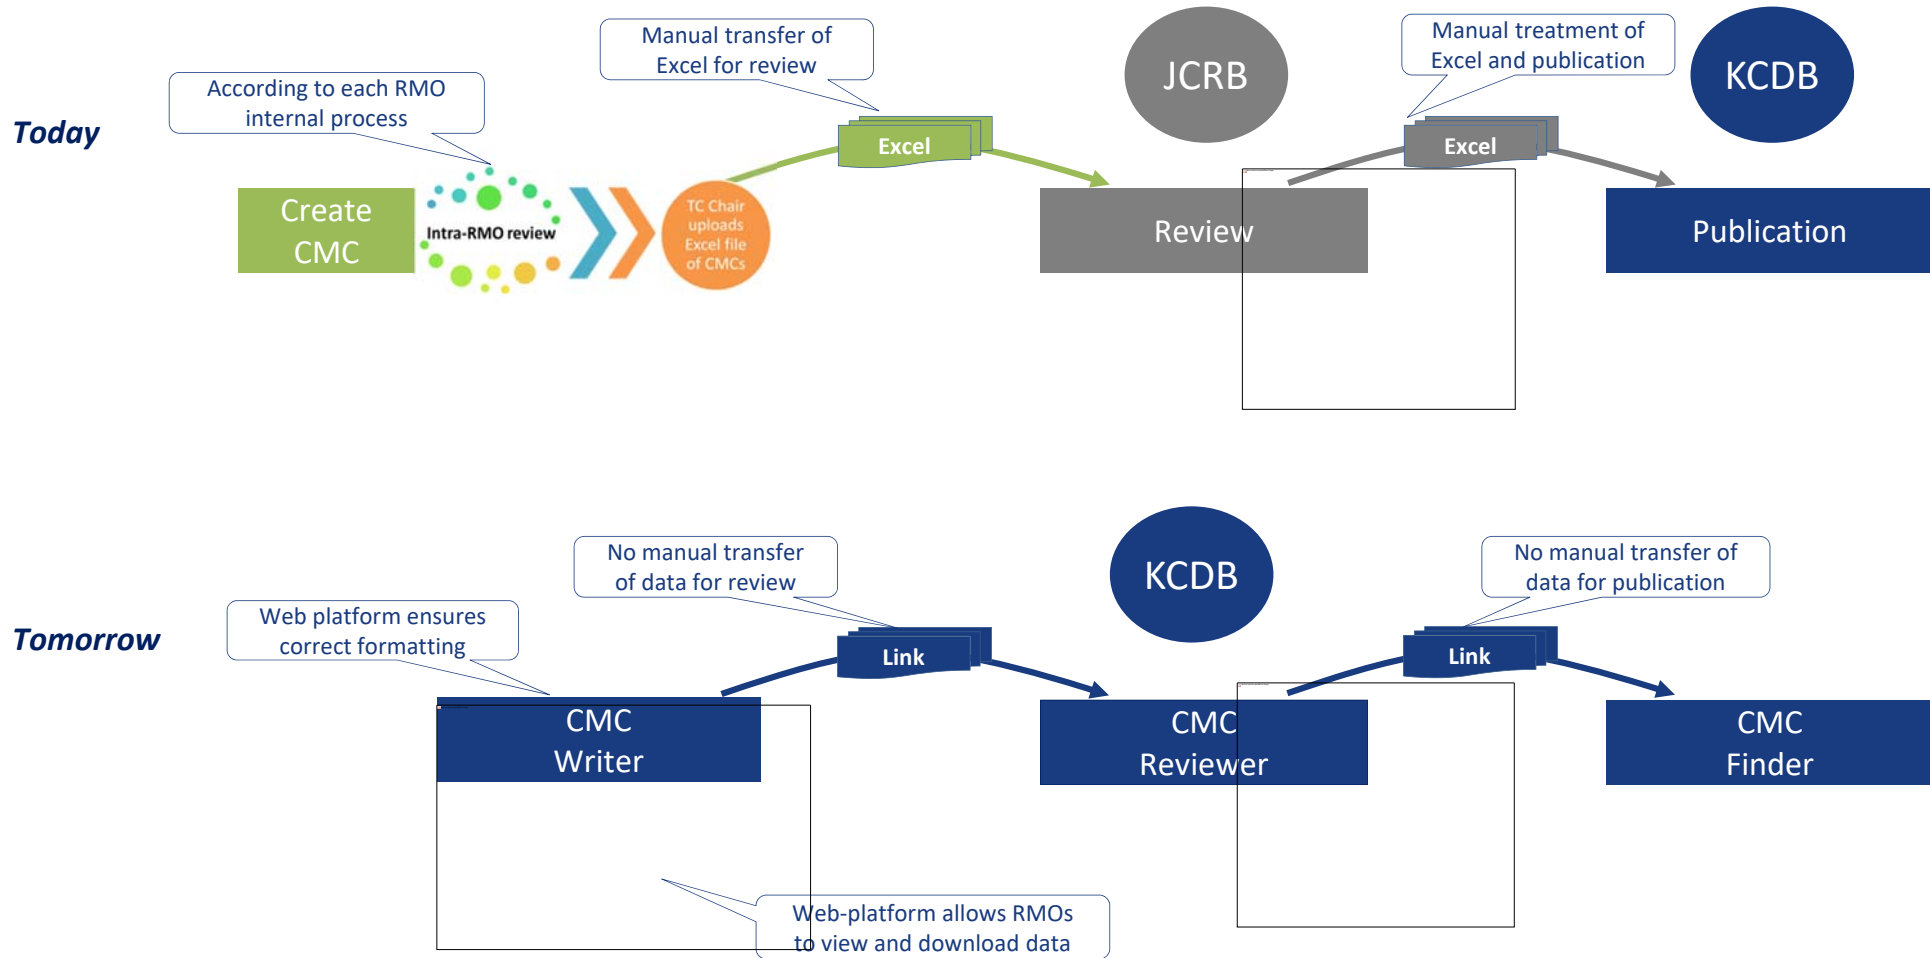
Today

According to each RMO internal process

Manual transfer of Excel for review

JCRB

Manual treatment of Excel and publication

KCDB

Create CMC

Intra-RMO review

TC Chair uploads Excel file of CMCs

Excel

Review

Excel

Publication

Tomorrow

Web platform ensures correct formatting

No manual transfer of data for review

KCDB

No manual transfer of data for publication

Link

Link

CMC Writer

CMC Reviewer

CMC Finder

Web-platform allows RMOs to view and download data